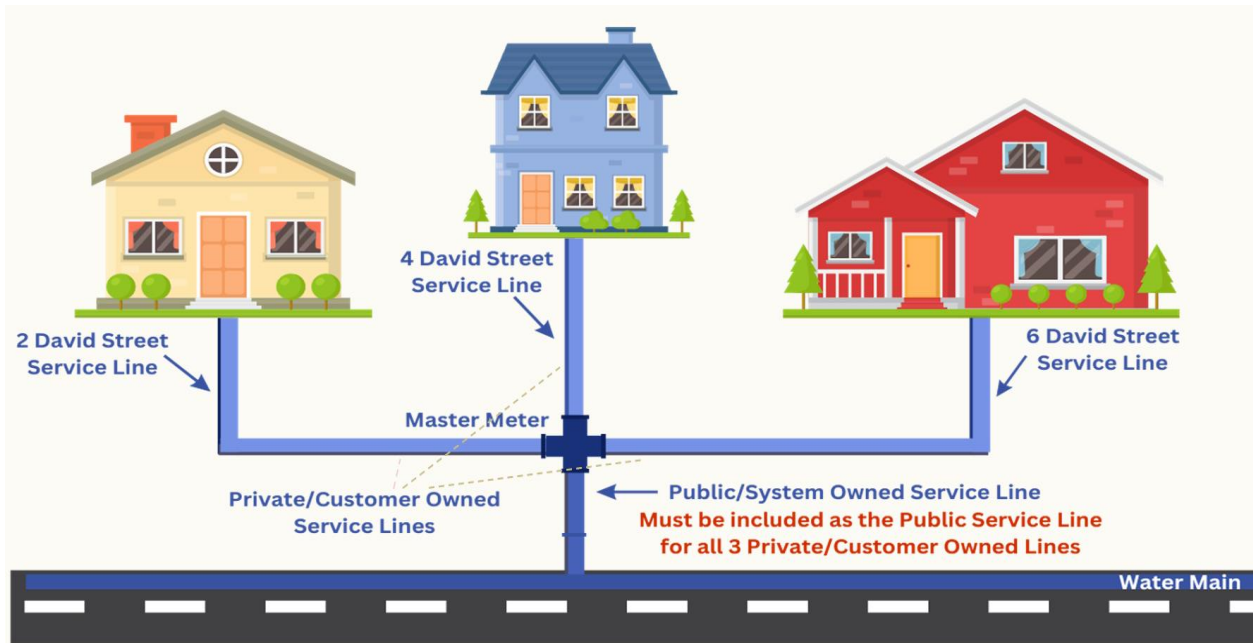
4 David Street Service Line

2 David Street Service Line

6 David Street Service Line

Master Meter

Private/Customer Owned Service Lines

Public/System Owned Service Line
Must be included as the Public Service Line for all 3 Private/Customer Owned Lines

Water Main